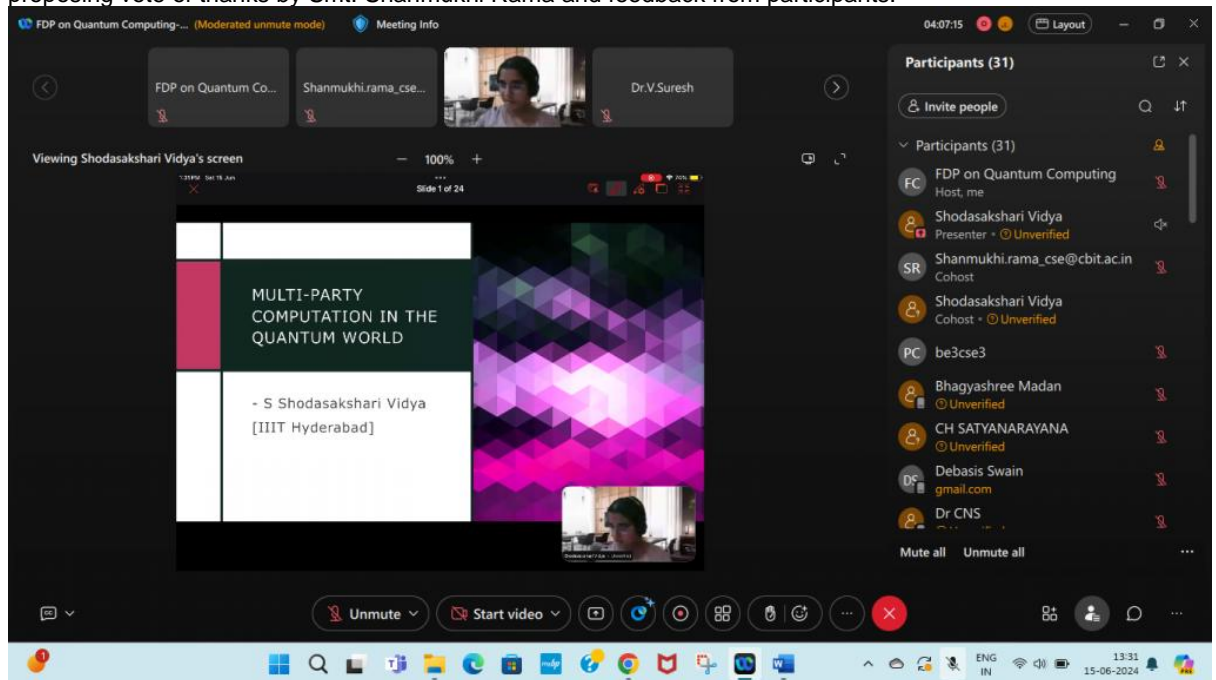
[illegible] vote of thanks by Smt. Shanmukhi Rama and feedback from participants.

FDP on Quantum Computing-... (Moderated unmute mode) Meeting Info

04:07:15 Layout

FDP on Quantum Co... Shanmukhi.rama_cse... Dr.V.Suresh

Viewing Shodasakshari Vidya's screen — 100% +

Slide 1 of 24

MULTI-PARTY COMPUTATION IN THE QUANTUM WORLD

- S Shodasakshari Vidya [IIIT Hyderabad]

Participants (31)

Invite people

Participants (31)

FC FDP on Quantum Computing Host, me

Shodasakshari Vidya Presenter • Unverified

SR Shanmukhi.rama_cse@cbit.ac.in Cohost

Shodasakshari Vidya Cohost • Unverified

PC be3cse3

Bhagyashree Madan Unverified

CH SATYANARAYANA Unverified

Debasis Swain gmail.com

Dr CNS

Mute all Unmute all

Unmute Start video

ENG IN 13:31 15-06-2024